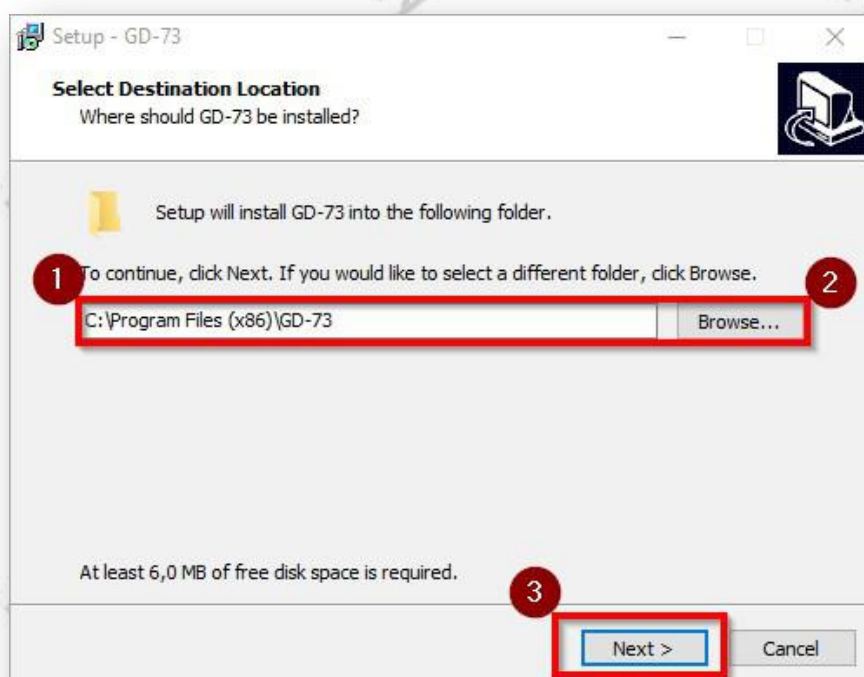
Setup - GD-73

Select Destination Location
Where should GD-73 be installed?

Setup will install GD-73 into the following folder.

1

To continue, click Next. If you would like to select a different folder, click Browse.

2

C:\Program Files (x86)\GD-73

Browse...

At least 6,0 MB of free disk space is required.

3

Next >

Cancel